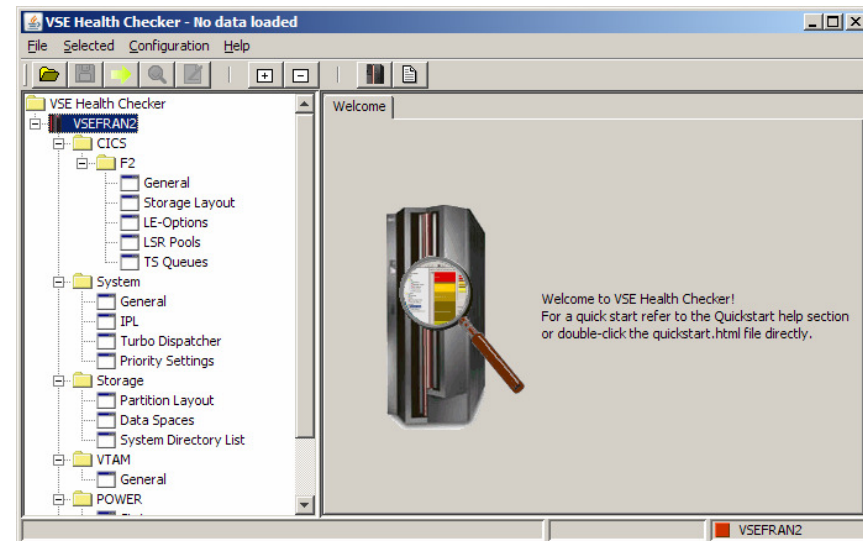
VSE Health Checker - No data loaded

File Selected Configuration Help

+ −

VSE Health Checker
VSEFRAN2
CICS
F2
General
Storage Layout
LE-Options
LSR Pools
TS Queues
System
General
IPL
Turbo Dispatcher
Priority Settings
Storage
Partition Layout
Data Spaces
System Directory List
VTAM
General
POWER
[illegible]

Welcome

Welcome to VSE Health Checker!
For a quick start refer to the Quickstart help section or double-click the quickstart.html file directly.

VSEFRAN2